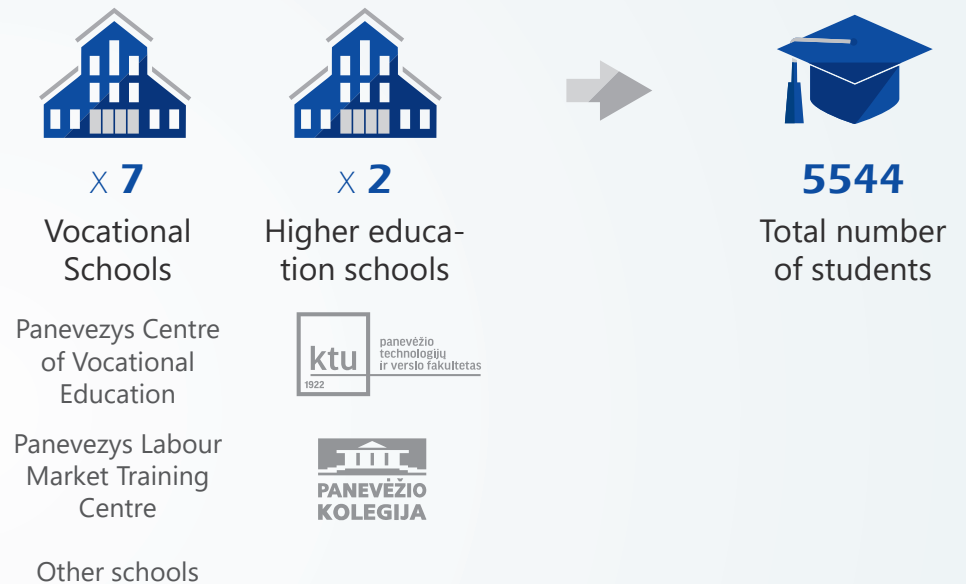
x **7**

Vocational Schools

Panevezys Centre of Vocational Education

Panevezys Labour Market Training Centre

Other schools

x **2**

Higher education schools

ktu 1922 panevėžio technologijų ir verslo fakultetas

PANEVĖŽIO KOLEGIJA

**5544**

Total number of students